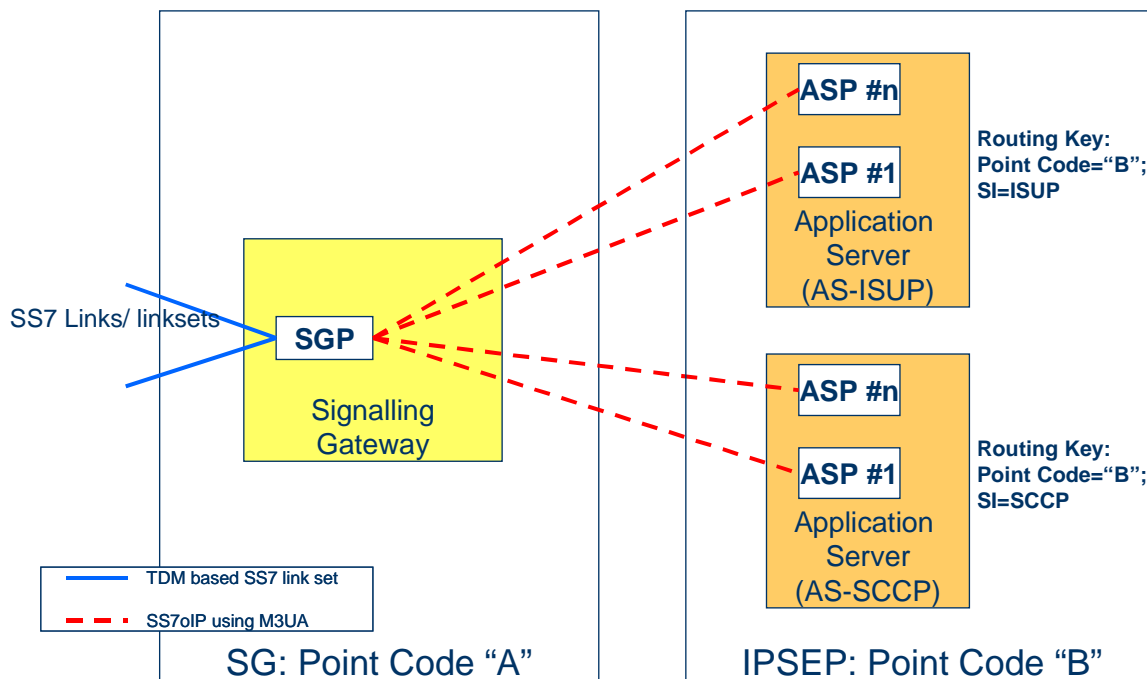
ASP #n

ASP #1

Application Server (AS-ISUP)

Routing Key: Point Code="B"; SI=ISUP

SS7 Links/ linksets

SGP

Signalling Gateway

ASP #n

ASP #1

Application Server (AS-SCCP)

Routing Key: Point Code="B"; SI=SCCP

TDM based SS7 link set

SS7oIP using M3UA

SG: Point Code "A"

IPSEP: Point Code "B"